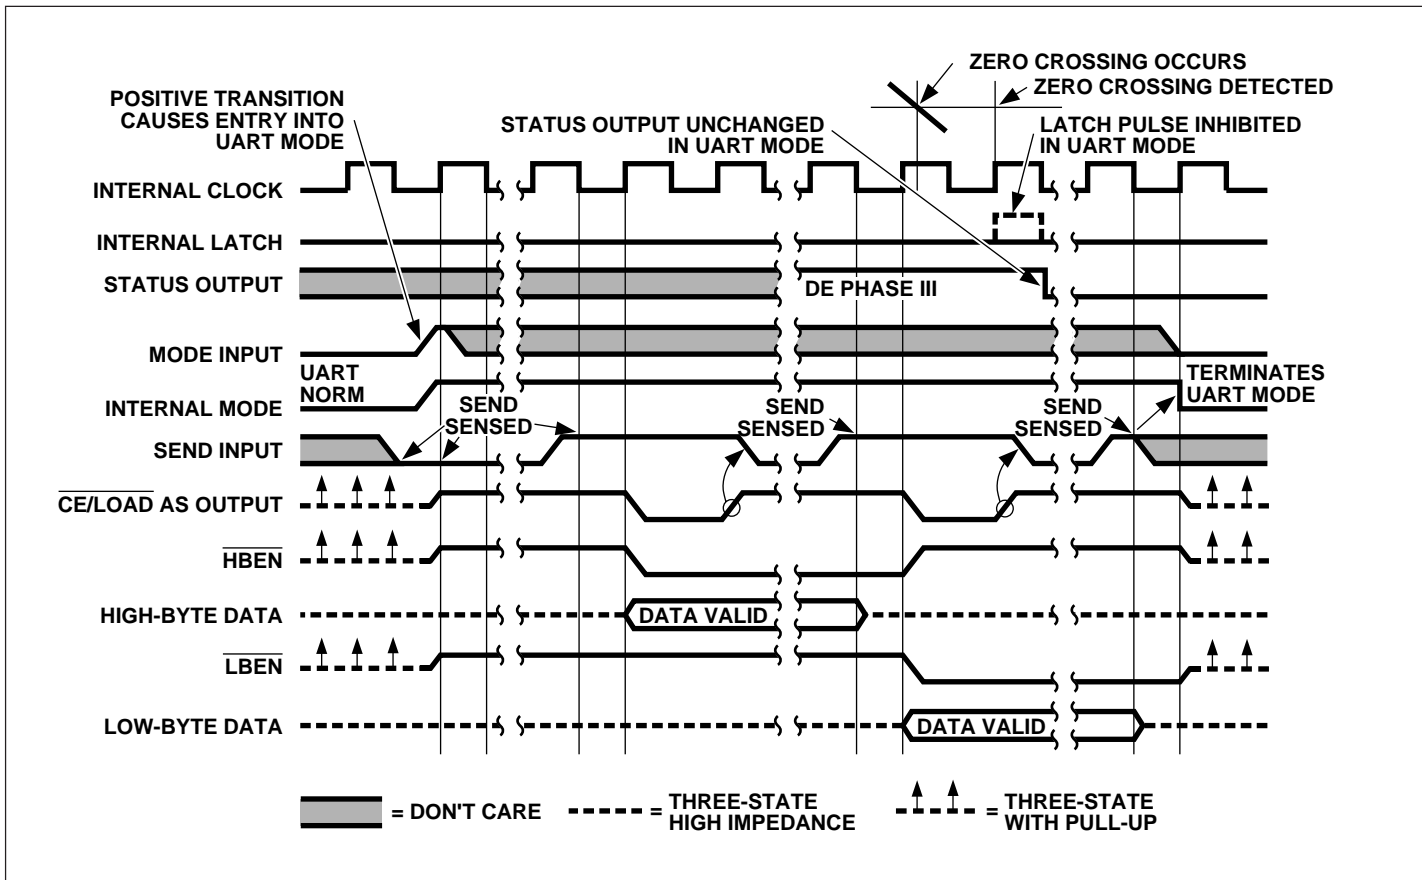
ZERO CROSSING OCCURS
ZERO CROSSING DETECTED

POSITIVE TRANSITION CAUSES ENTRY INTO UART MODE

STATUS OUTPUT UNCHANGED IN UART MODE

LATCH PULSE INHIBITED IN UART MODE

INTERNAL CLOCK

INTERNAL LATCH

STATUS OUTPUT

DE PHASE III

MODE INPUT

UART
NORM

INTERNAL MODE

TERMINATES UART MODE

SEND SENSED

SEND SENSED

SEND SENSED

SEND SENSED

SEND INPUT

$\overline{CE/LOAD}$ AS OUTPUT

$\overline{HBEN}$

HIGH-BYTE DATA

DATA VALID

$\overline{LBEN}$

LOW-BYTE DATA

DATA VALID

= DON'T CARE

= THREE-STATE HIGH IMPEDANCE

= THREE-STATE WITH PULL-UP